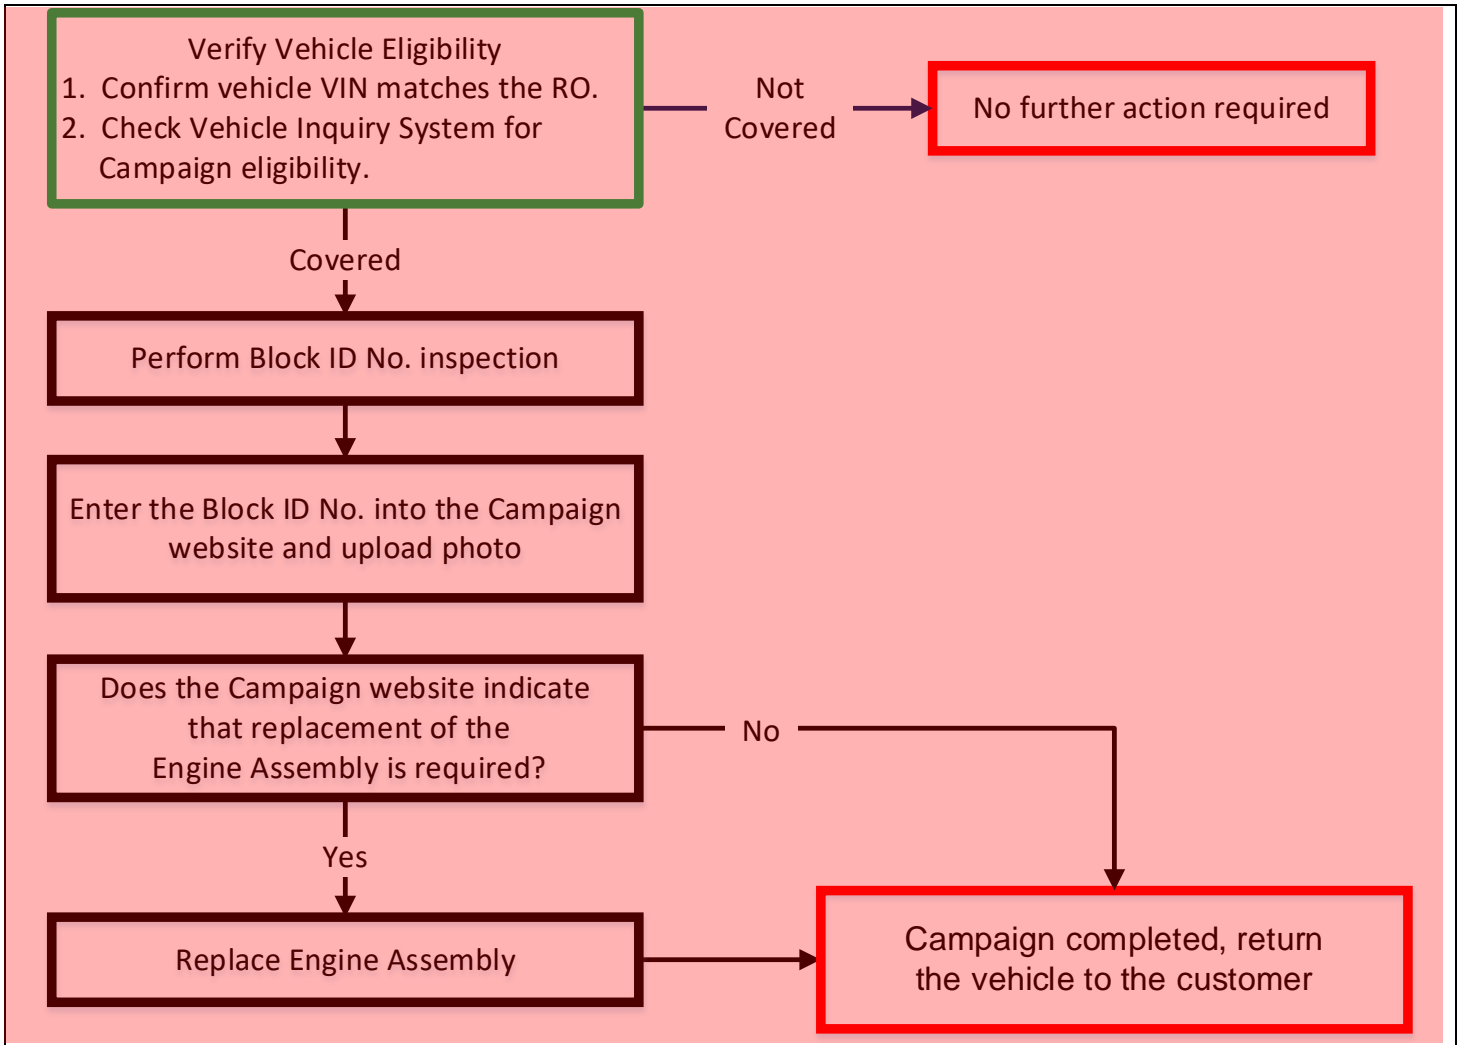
Verify Vehicle Eligibility
1. Confirm vehicle VIN matches the RO.
2. Check Vehicle Inquiry System for Campaign eligibility.

Not Covered

No further action required

Covered

Perform Block ID No. inspection

Enter the Block ID No. into the Campaign website and upload photo

Does the Campaign website indicate that replacement of the Engine Assembly is required?

No

Yes

Replace Engine Assembly

Campaign completed, return the vehicle to the customer